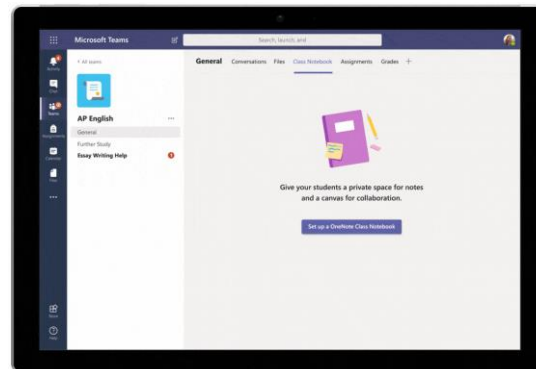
Microsoft Teams

Search, launch, and

< All teams

AP English

General

Further Study

Essay Writing Help

General Conversations Files Class Notebook Assignments Grades +

Give your students a private space for notes and a canvas for collaboration.

Set up a OneNote Class Notebook